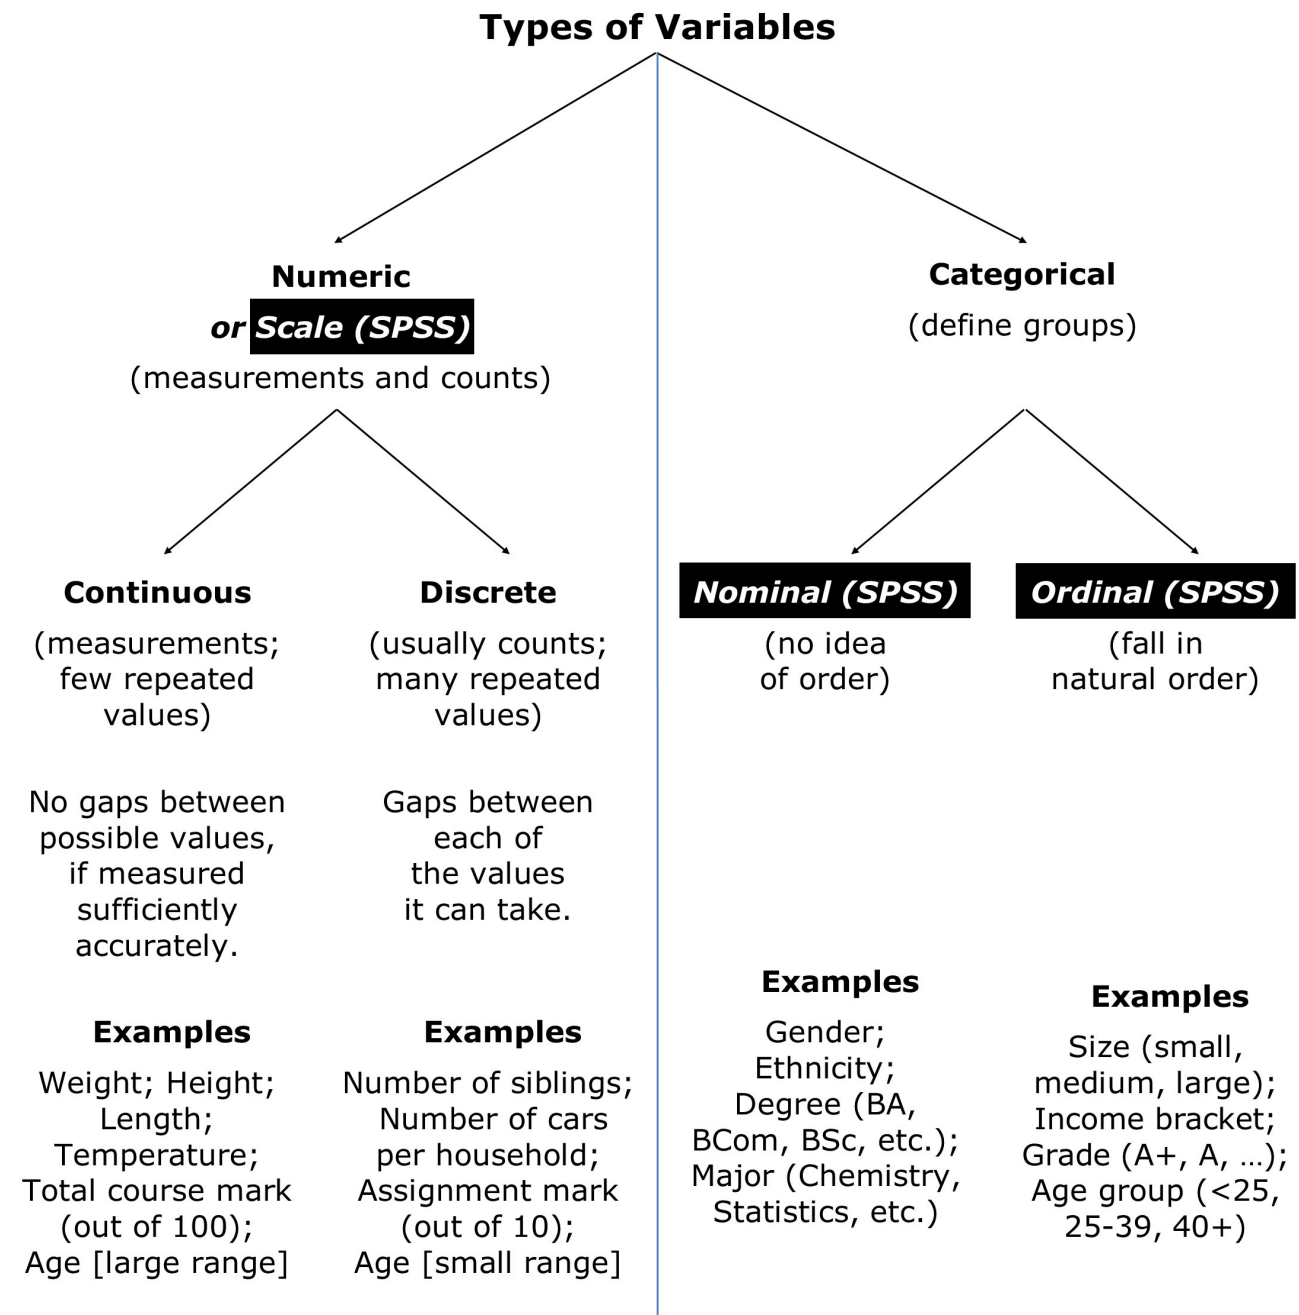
Types of Variables

Numeric
or Scale (SPSS)
(measurements and counts)

Continuous
(measurements; few repeated values)

No gaps between possible values, if measured sufficiently accurately.

Examples
Weight; Height; Length; Temperature; Total course mark (out of 100); Age [large range]

Discrete
(usually counts; many repeated values)

Gaps between each of the values it can take.

Examples
Number of siblings; Number of cars per household; Assignment mark (out of 10); Age [small range]

Categorical
(define groups)

Nominal (SPSS)
(no idea of order)

Examples
Gender; Ethnicity; Degree (BA, BCom, BSc, etc.); Major (Chemistry, Statistics, etc.)

Ordinal (SPSS)
(fall in natural order)

Examples
Size (small, medium, large); Income bracket; Grade (A+, A, …); Age group (<25, 25-39, 40+)